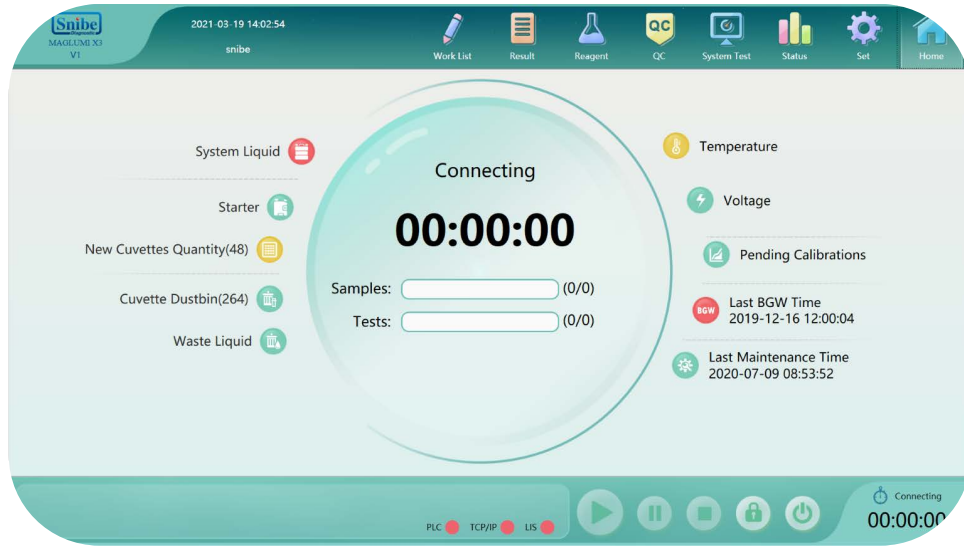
Snibe Diagnostic
MAGLUMI X3
V1

2021-03-19 14:02:54
snibe

Work List
Result
Reagent
QC
System Test
Status
Set
Home

System Liquid
Starter
New Cuvettes Quantity(48)
Cuvette Dustbin(264)
Waste Liquid

Connecting
00:00:00
Samples: (0/0)
Tests: (0/0)

Temperature
Voltage
Pending Calibrations
BGW Last BGW Time 2019-12-16 12:00:04
Last Maintenance Time 2020-07-09 08:53:52

PLC
TCP/IP
LIS

Connecting
00:00:00